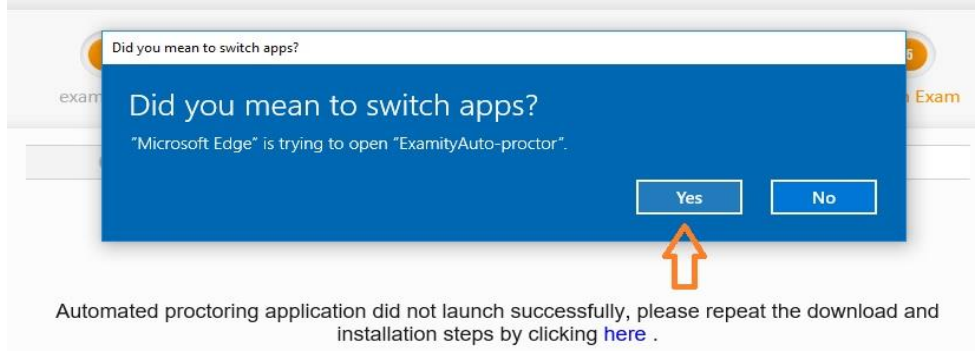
exam

6

Exam

Did you mean to switch apps?

Did you mean to switch apps?

"Microsoft Edge" is trying to open "ExamityAuto-proctor".

Yes

No

Automated proctoring application did not launch successfully, please repeat the download and installation steps by clicking here .